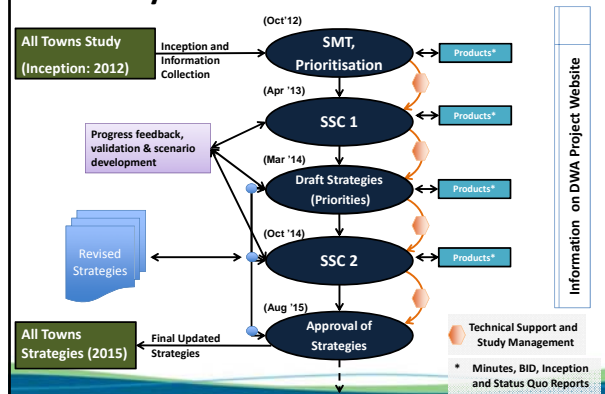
All Towns Study
(Inception: 2012)

Inception and Information Collection

(Oct'12)
SMT, Prioritisation

Products*

(Apr '13)
SSC 1

Products*

Progress feedback, validation & scenario development

(Mar '14)
Draft Strategies (Priorities)

Products*

Revised Strategies

(Oct '14)
SSC 2

Products*

(Aug '15)
Approval of Strategies

All Towns Strategies (2015)

Final Updated Strategies

Technical Support and Study Management

* Minutes, BID, Inception and Status Quo Reports

Information on DWA Project Website